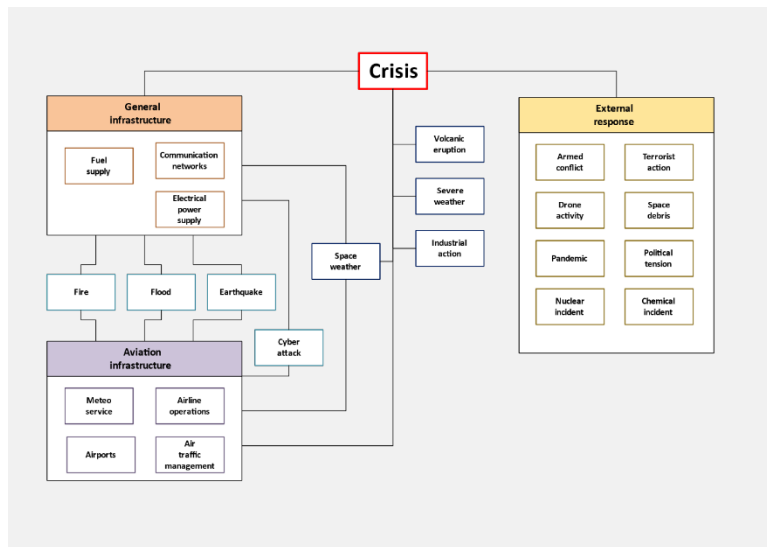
Crisis

General infrastructure

Fuel supply

Communication networks

Electrical power supply

Fire

Flood

Earthquake

Cyber attack

Aviation infrastructure

Meteo service

Airline operations

Airports

Air traffic management

Space weather

Volcanic eruption

Severe weather

Industrial action

External response

Armed conflict

Terrorist action

Drone activity

Space debris

Pandemic

Political tension

Nuclear incident

Chemical incident